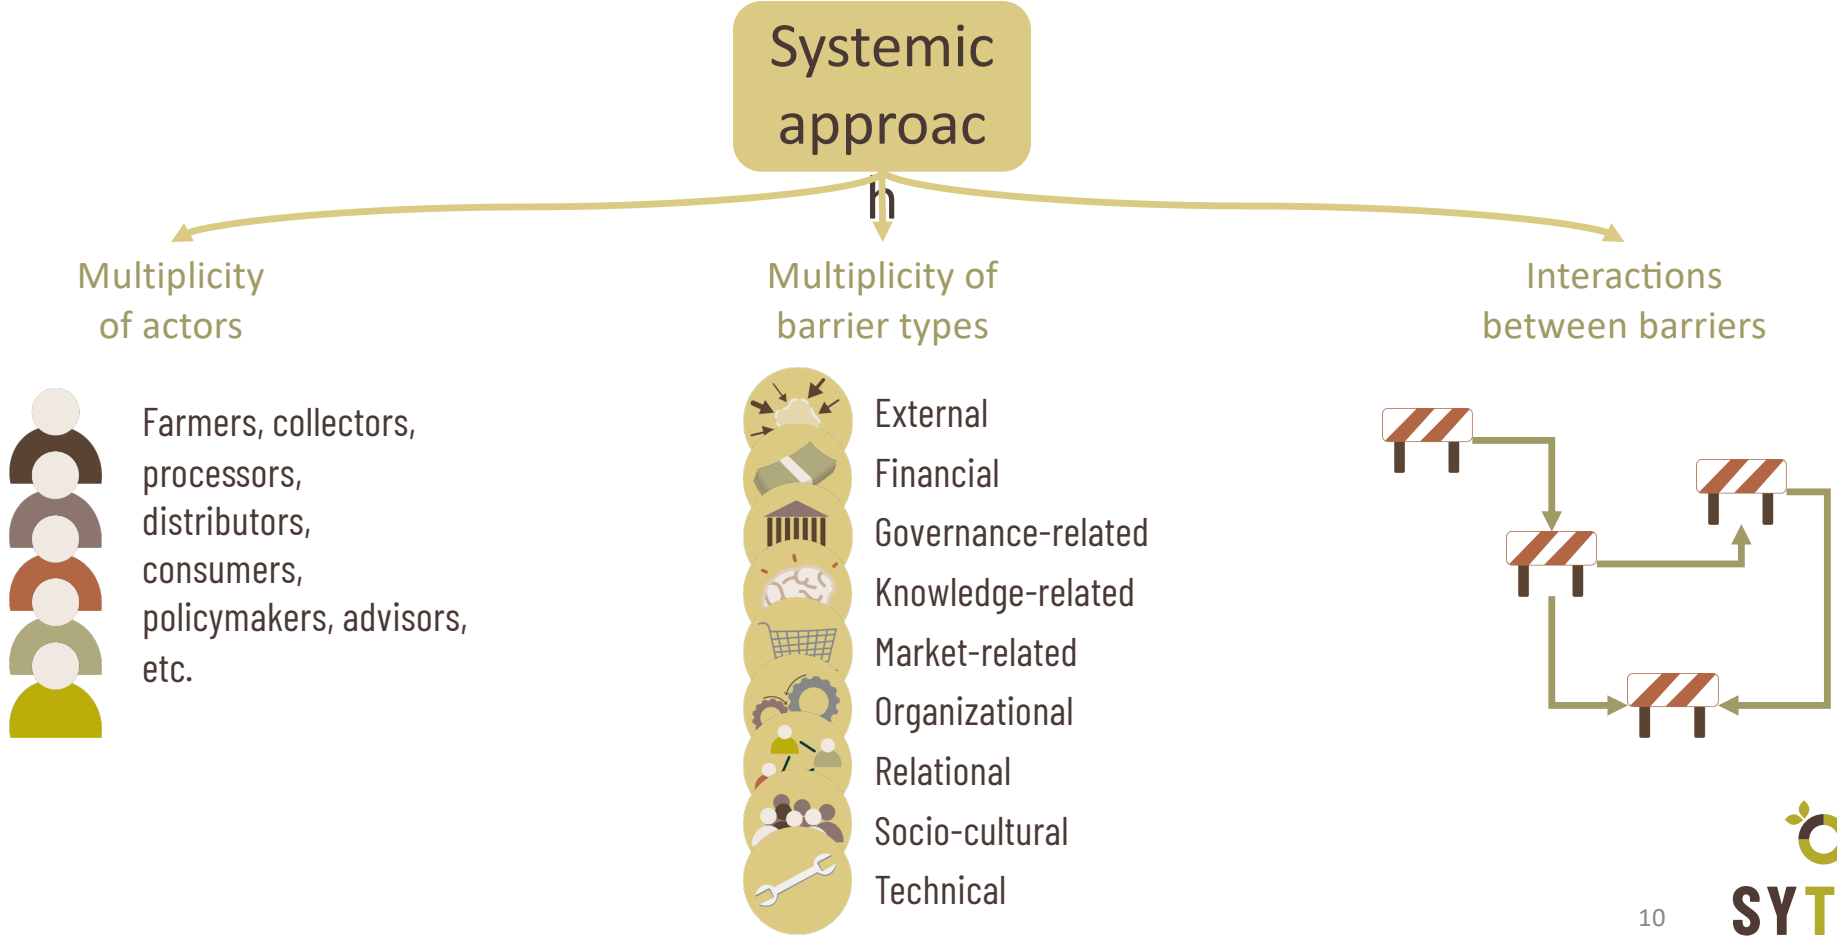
Systemic approac h

Multiplicity of actors

Multiplicity of barrier types

Interactions between barriers

Farmers, collectors, processors, distributors, consumers, policymakers, advisors, etc.

External

Financial

Governance-related

Knowledge-related

Market-related

Organizational

Relational

Socio-cultural

Technical

10

SYT